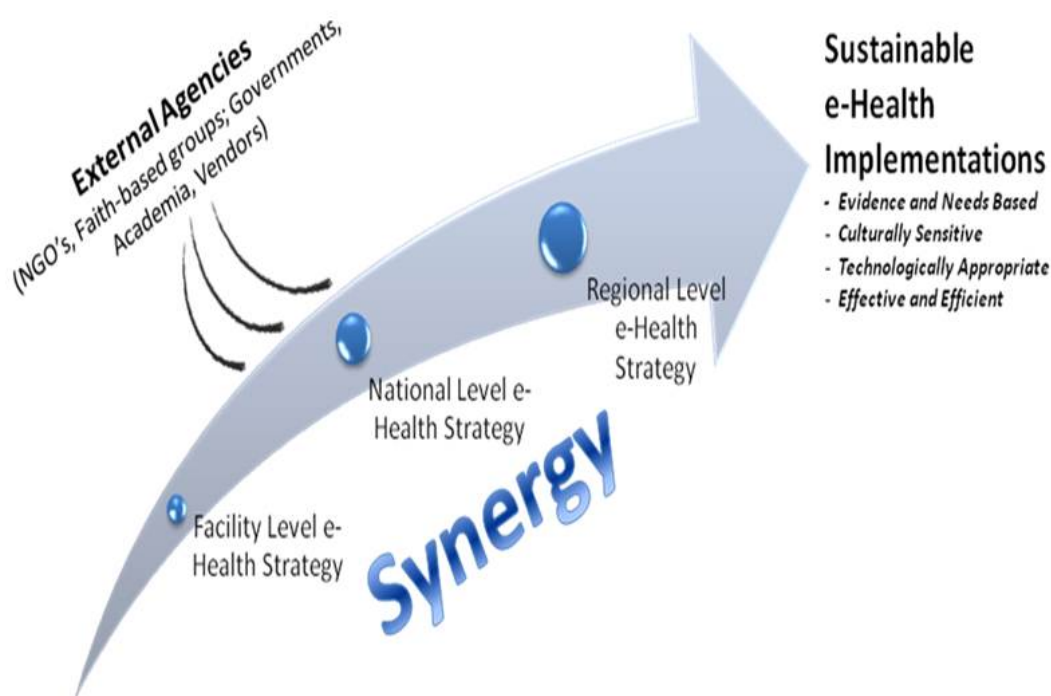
External Agencies
(NGO's, Faith-based groups; Governments, Academia, Vendors)

Sustainable e-Health Implementations
- Evidence and Needs Based
- Culturally Sensitive
- Technologically Appropriate
- Effective and Efficient

Regional Level e-Health Strategy

National Level e-Health Strategy

Facility Level e-Health Strategy

Synergy